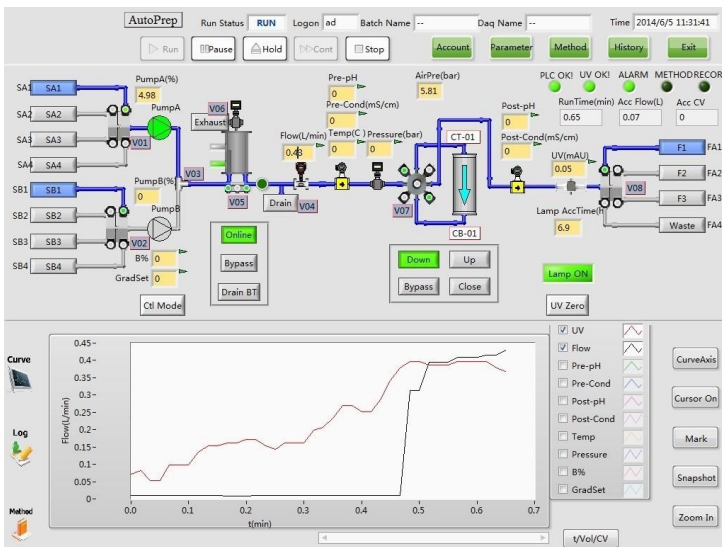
AutoPrep Run Status RUN Logon ad Batch Name -- Daq Name -- Time 2014/6/5 11:31:41

Run Pause Hold Cont Stop Account Parameter Method History Exit

PumpA(%) 4.98 PumpA
Pre-pH 0
AirPre(bar) 5.81
PLC OK! UV OK! ALARM METHOD RECOR
Pre-Cond(mS/cm) 0
Post-pH 0
RunTime(min) 0.65
Acc Flow(L) 0.07
Acc CV 0
Flow(L/min) 0.43
Temp(C) 0
Pressure(bar) 0
Post-Cond(mS/cm) 0
UV(mAU) 0.05
Lamp AccTime(H) 6.9

SA1 SA1
SA2 SA2
SA3 SA3
SA4 SA4
SB1 SB1
SB2 SB2
SB3 SB3
SB4 SB4

V01 V02 V03 V04 V05 V06 V07 V08
Exhaust
PumpB(%) 0 PumpB
B% 0
GradSet 0
Drain
CT-01
CB-01
F1 FA1
F2 FA2
F3 FA3
Waste FA4

Online
Bypass
Drain BT
Ctl Mode
Down Up
Bypass Close
Lamp ON
UV Zero

Curve
Log
Method

0.45- 0.4- 0.35- 0.3- 0.25- 0.2- 0.15- 0.1- 0.05- 0-
Flow(L/min)
0.0 0.1 0.2 0.3 0.4 0.5 0.6 0.7
t(min)

UV
Flow
Pre-pH
Pre-Cond
Post-pH
Post-Cond
Temp
Pressure
B%
GradSet

t/Vol/CV

CurveAxis
Cursor On
Mark
Snapshot
Zoom In